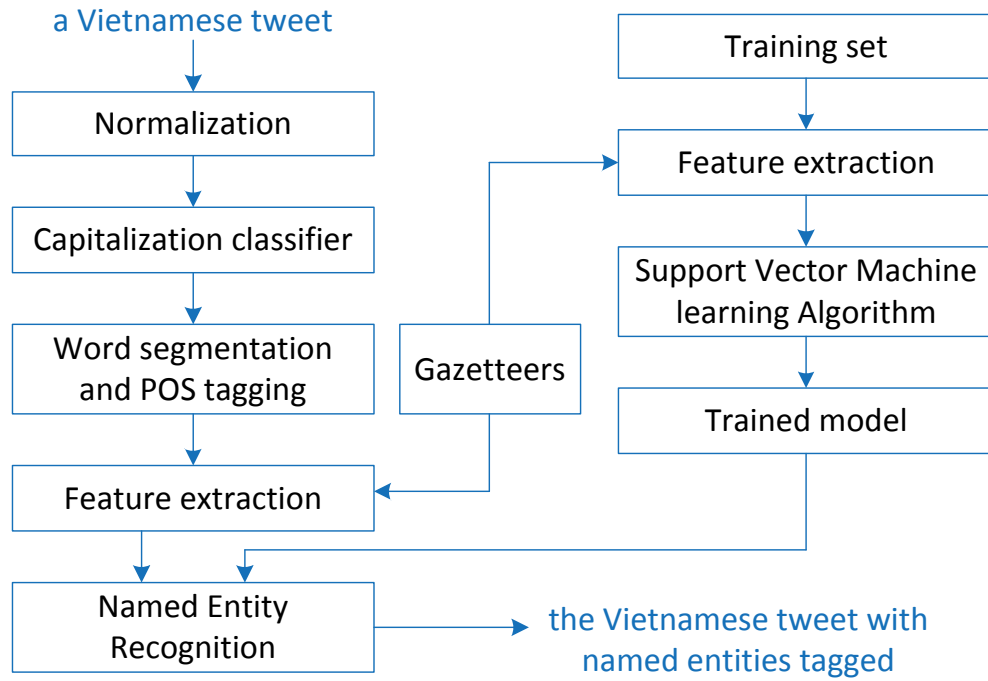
a Vietnamese tweet

Normalization

Capitalization classifier

Word segmentation and POS tagging

Feature extraction

Named Entity Recognition

the Vietnamese tweet with named entities tagged

Gazetteers

Training set

Feature extraction

Support Vector Machine learning Algorithm

Trained model